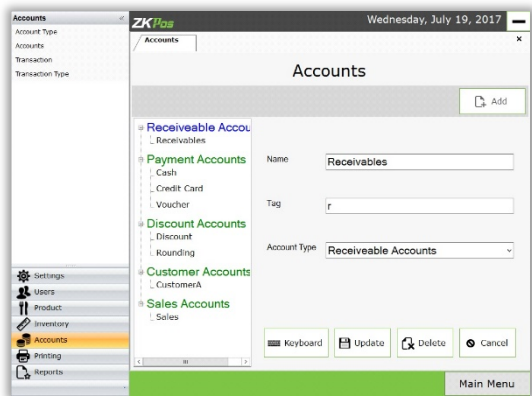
Accounts
Account Type
Accounts
Transaction
Transaction Type

ZKPos
Wednesday, July 19, 2017

Accounts

Accounts

Add

Receiveable Accou
Receivables
Payment Accounts
Cash
Credit Card
Voucher
Discount Accounts
Discount
Rounding
Customer Accounts
CustomerA
Sales Accounts
Sales

Name
Receivables

Tag
r

Account Type
Receiveable Accounts

Keyboard
Update
Delete
Cancel

Settings
Users
Product
Inventory
Accounts
Printing
Reports

Main Menu